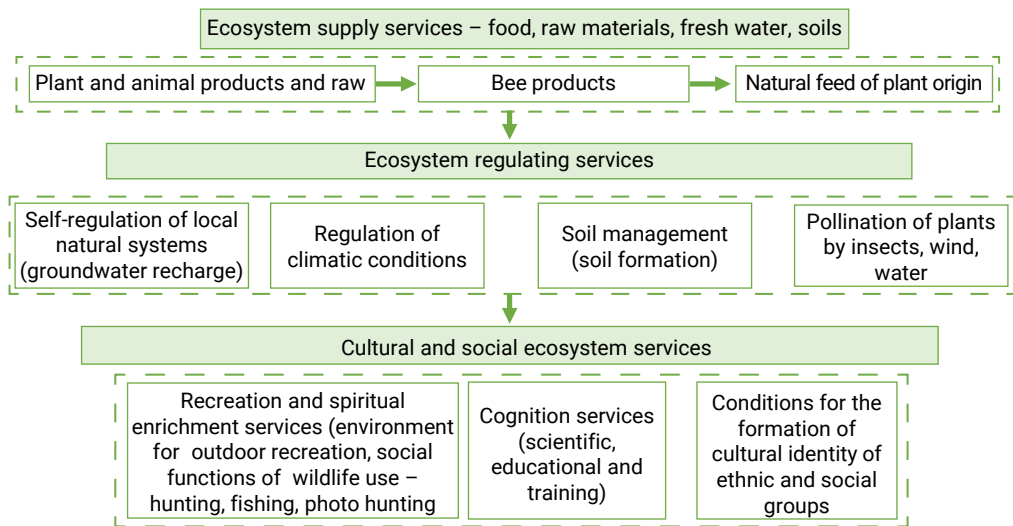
Ecosystem supply services – food, raw materials, fresh water, soils

Plant and animal products and raw

Bee products

Natural feed of plant origin

Ecosystem regulating services

Self-regulation of local natural systems (groundwater recharge)

Regulation of climatic conditions

Soil management (soil formation)

Pollination of plants by insects, wind, water

Cultural and social ecosystem services

Recreation and spiritual enrichment services (environment for outdoor recreation, social functions of wildlife use – hunting, fishing, photo hunting

Cognition services (scientific, educational and training)

Conditions for the formation of cultural identity of ethnic and social groups